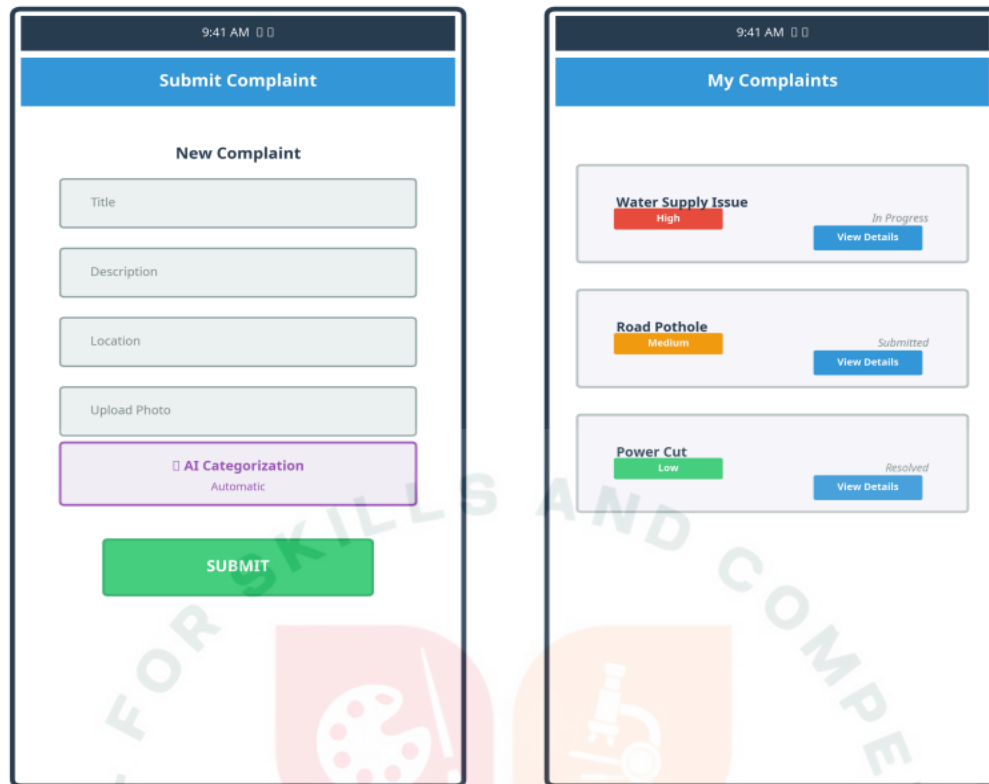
9:41 AM ▯▯

Submit Complaint

New Complaint

Title

Description

Location

Upload Photo

▯ AI Categorization
Automatic

SUBMIT

9:41 AM ▯▯

My Complaints

Water Supply Issue
High
In Progress
View Details

Road Pothole
Medium
Submitted
View Details

Power Cut
Low
Resolved
View Details

FOR SKILLS AND COMPE